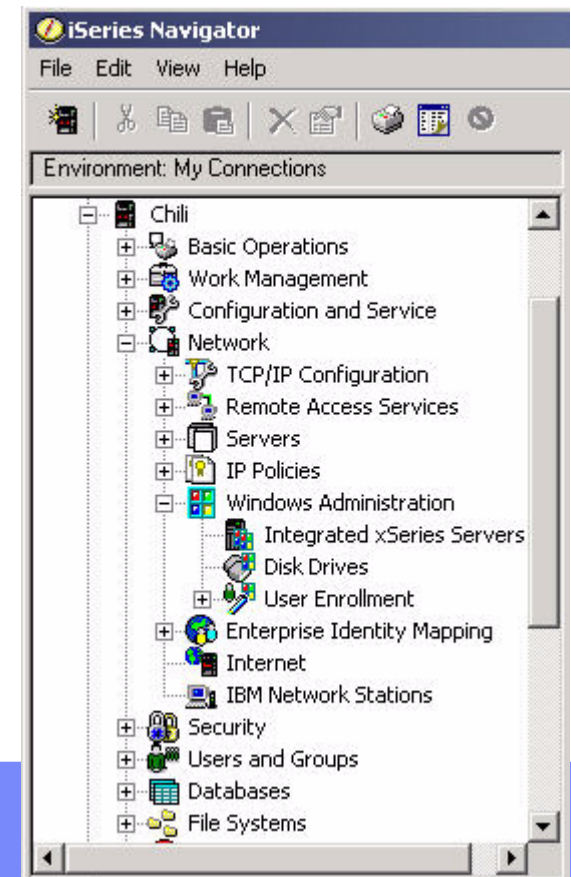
iSeries Navigator
File Edit View Help

Environment: My Connections

Chili
Basic Operations
Work Management
Configuration and Service
Network
TCP/IP Configuration
Remote Access Services
Servers
IP Policies
Windows Administration
Integrated xSeries Servers
Disk Drives
User Enrollment
Enterprise Identity Mapping
Internet
IBM Network Stations
Security
Users and Groups
Databases
File Systems